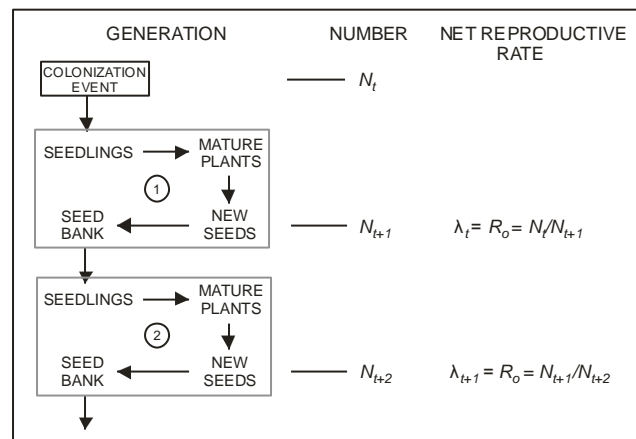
GENERATION

NUMBER

NET REPRODUCTIVE RATE

COLONIZATION EVENT

$N_t$

SEEDLINGS

MATURE PLANTS

1

SEED BANK

NEW SEEDS

$N_{t+1}$

$\lambda_t = R_o = N_t/N_{t+1}$

SEEDLINGS

MATURE PLANTS

2

SEED BANK

NEW SEEDS

$N_{t+2}$

$\lambda_{t+1} = R_o = N_{t+1}/N_{t+2}$